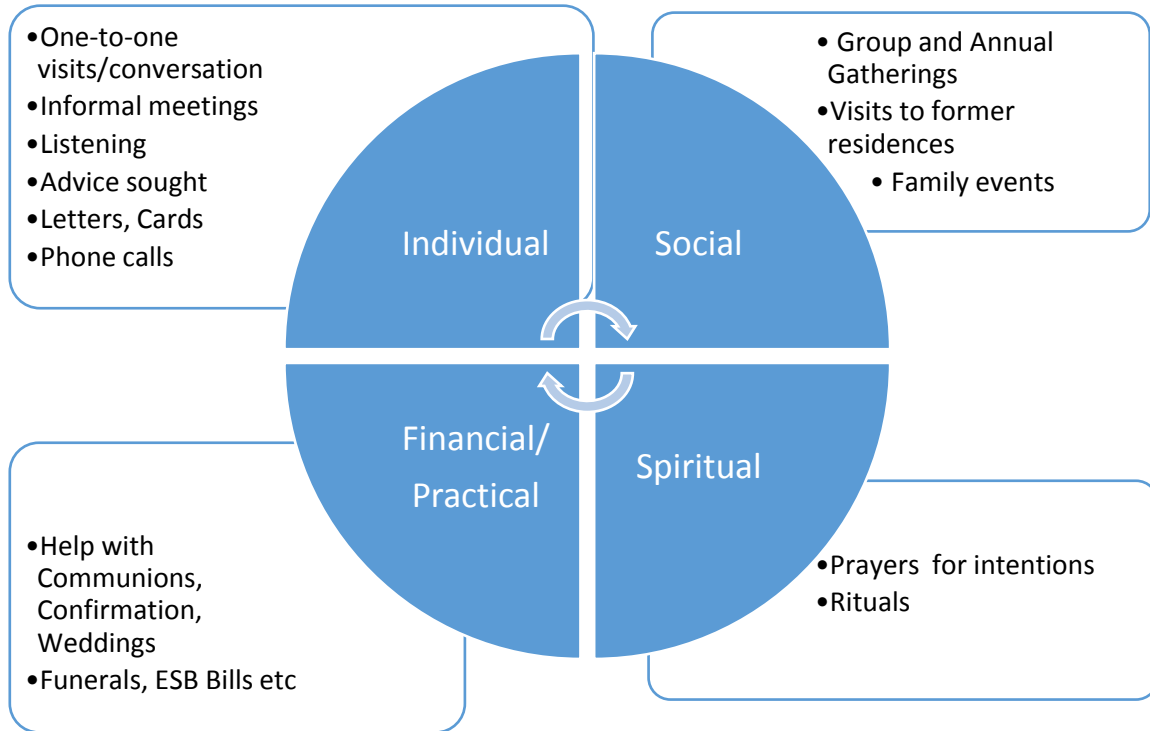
•One-to-one visits/conversation
•Informal meetings
•Listening
•Advice sought
•Letters, Cards
•Phone calls

• Group and Annual Gatherings
•Visits to former residences
• Family events

Individual

Social

Financial/ Practical

Spiritual

•Help with Communions, Confirmation, Weddings
•Funerals, ESB Bills etc

•Prayers for intentions
•Rituals